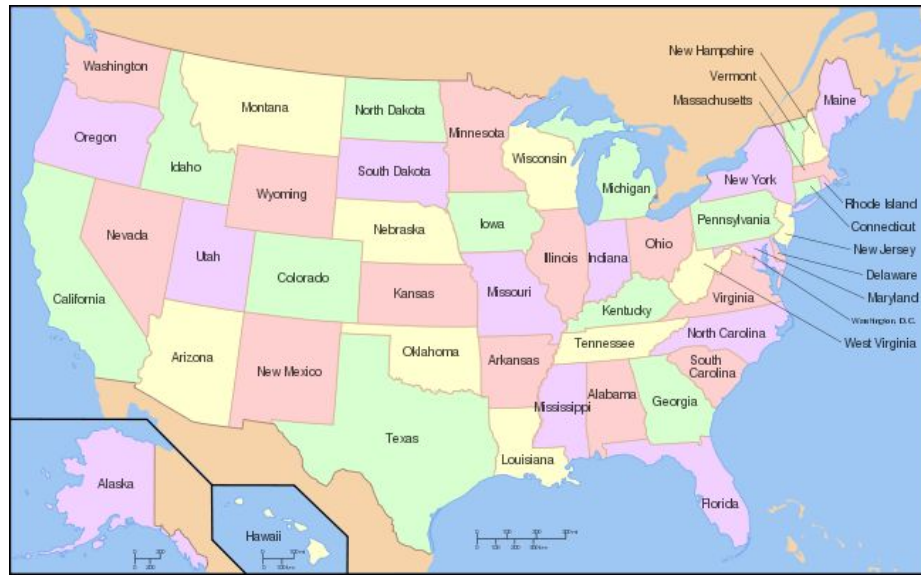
Washington
Montana
North Dakota
Minnesota
New Hampshire
Vermont
Massachusetts
Maine
Oregon
Idaho
South Dakota
Wisconsin
Michigan
New York
Rhode Island
Connecticut
Wyoming
Nebraska
Iowa
Pennsylvania
New Jersey
Delaware
Maryland
Washington, D.C.
West Virginia
Nevada
Utah
Colorado
Illinois
Indiana
Ohio
California
Kansas
Missouri
Kentucky
Virginia
Arizona
New Mexico
Oklahoma
Arkansas
Tennessee
North Carolina
South Carolina
Mississippi
Alabama
Georgia
Texas
Louisiana
Florida
Alaska
Hawaii